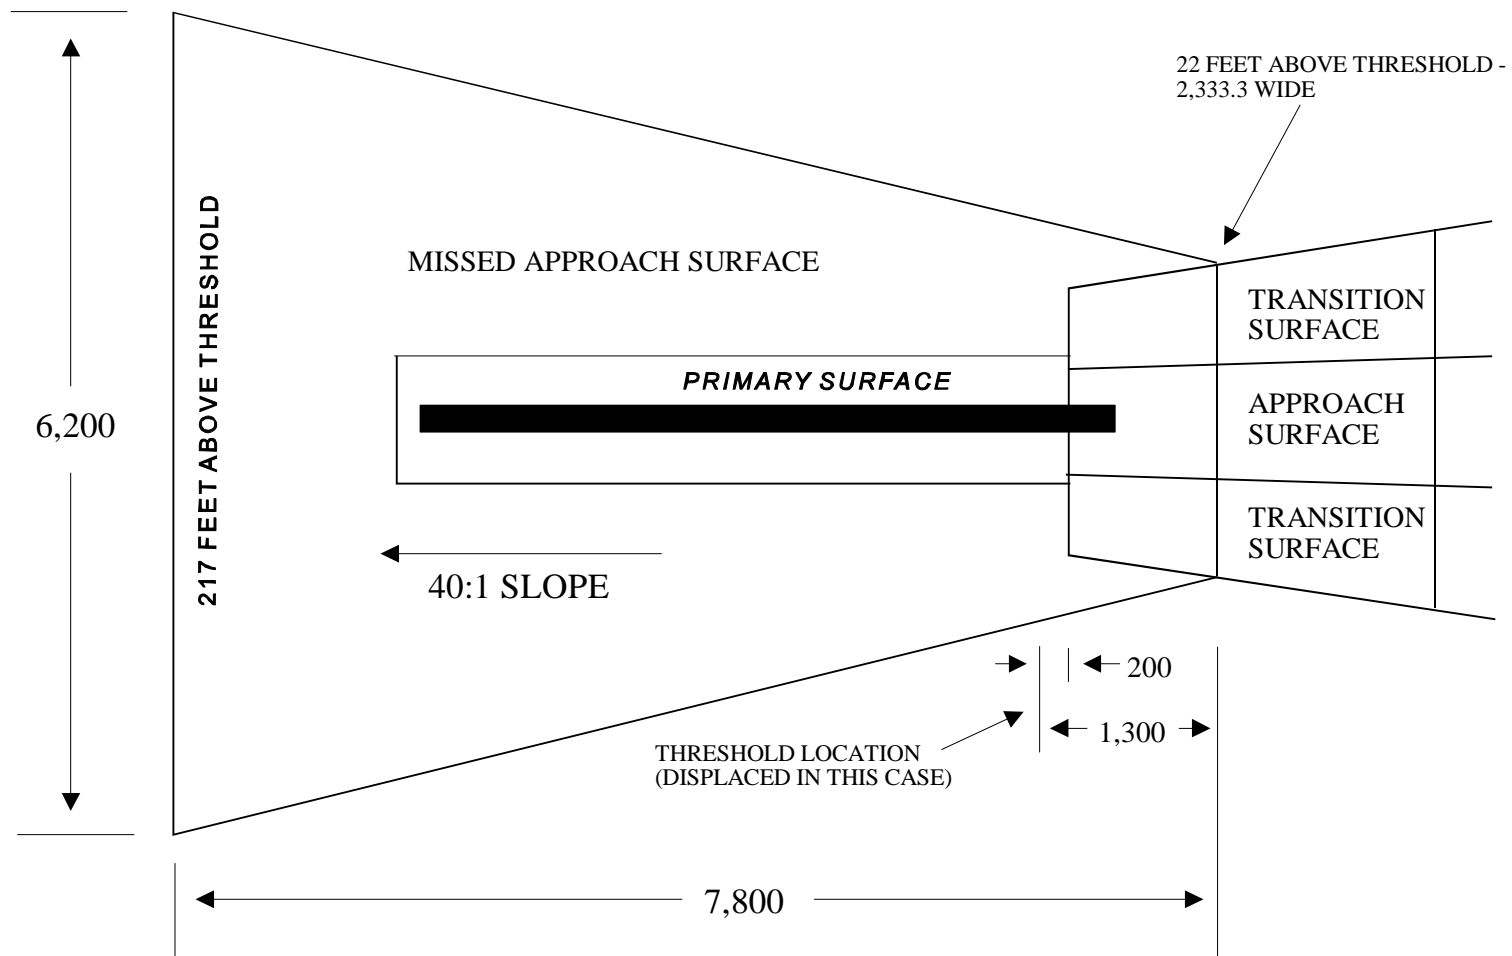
22 FEET ABOVE THRESHOLD - 2,333.3 WIDE

217 FEET ABOVE THRESHOLD

MISSED APPROACH SURFACE

6,200

PRIMARY SURFACE

TRANSITION SURFACE

APPROACH SURFACE

TRANSITION SURFACE

40:1 SLOPE

200

1,300

THRESHOLD LOCATION (DISPLACED IN THIS CASE)

7,800